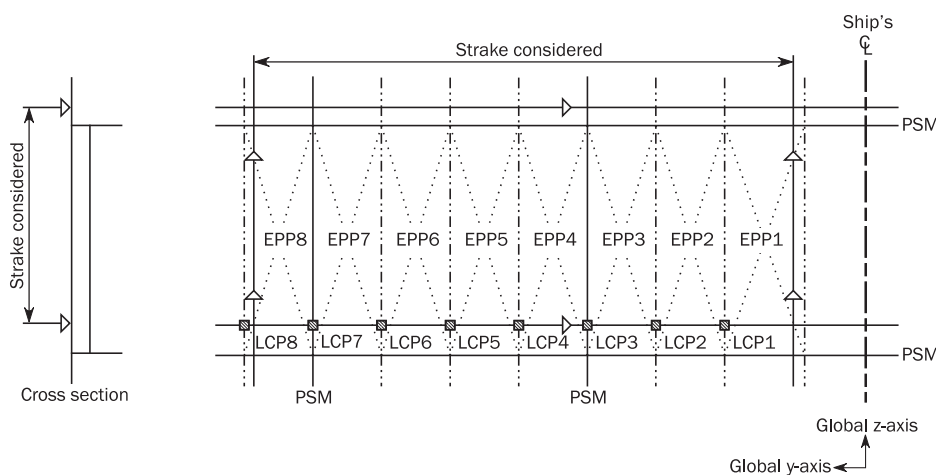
Strake considered

Ship's $\mathbb{C}$
$\underline{L}$

PSM

Strake considered

EPP8 EPP7 EPP6 EPP5 EPP4 EPP3 EPP2 EPP1

LCP8 LCP7 LCP6 LCP5 LCP4 LCP3 LCP2 LCP1

PSM

Cross section

PSM

PSM

Global z-axis

Global y-axis